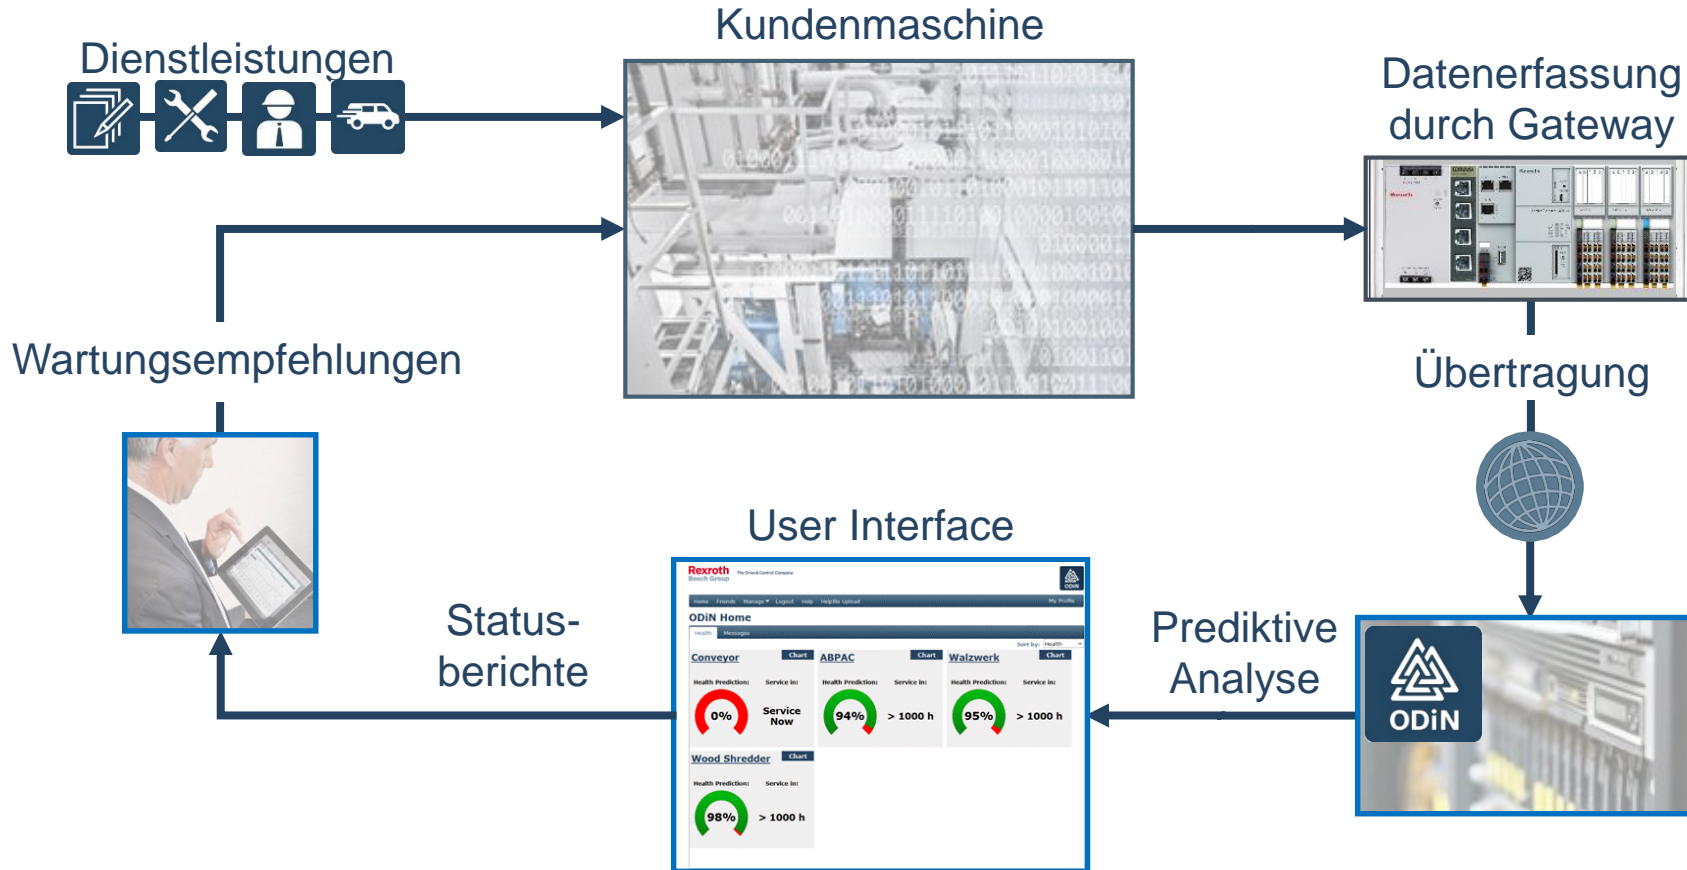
Dienstleistungen

Kundenmaschine

Datenerfassung durch Gateway

Wartungsempfehlungen

Übertragung

User Interface

Status-berichte

Prediktive Analyse

Rexroth
Bosch Group

ODiN Home

Health

Conveyor Chart
Health Prediction: Service in:
0% Service Now

ABPAC Chart
Health Prediction: Service in:
94% > 1000 h

Walzwerk Chart
Health Prediction: Service in:
95% > 1000 h

Wood Shredder Chart
Health Prediction: Service in:
98% > 1000 h

ODiN